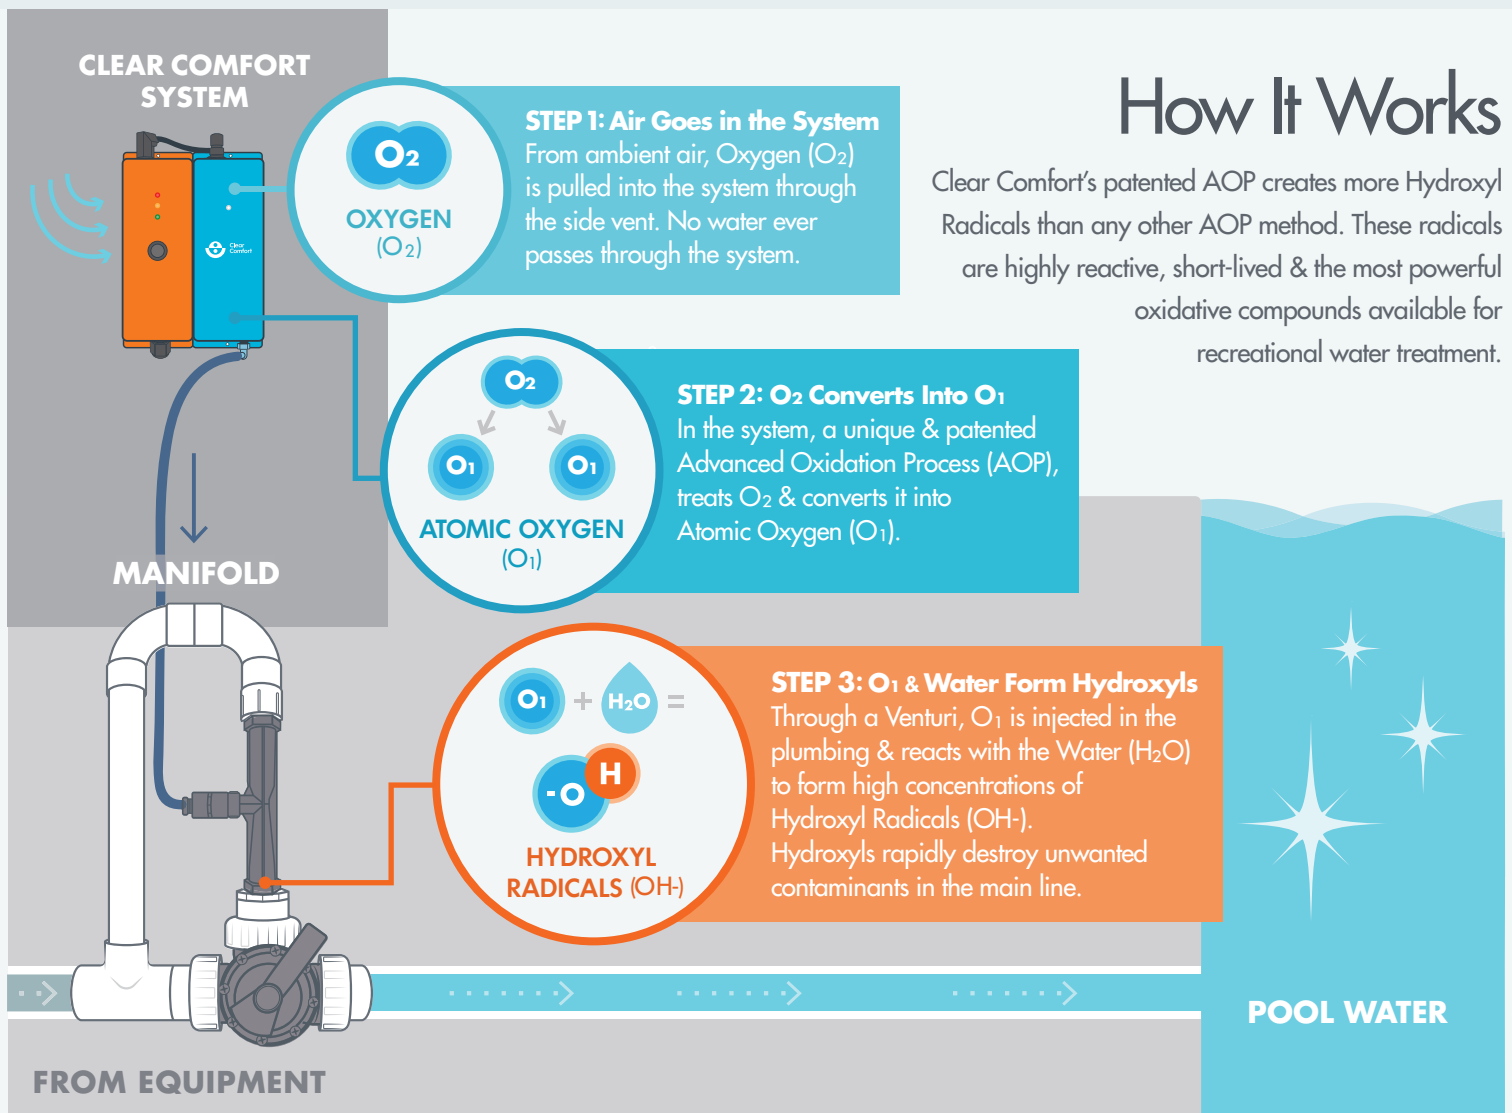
CLEAR COMFORT SYSTEM

Clear Comfort

$O_2$
OXYGEN
($O_2$)

STEP 1: Air Goes in the System
From ambient air, Oxygen ($O_2$) is pulled into the system through the side vent. No water ever passes through the system.

How It Works

Clear Comfort's patented AOP creates more Hydroxyl Radicals than any other AOP method. These radicals are highly reactive, short-lived & the most powerful oxidative compounds available for recreational water treatment.

$O_2$
$O_1$
$O_1$
ATOMIC OXYGEN
($O_1$)

STEP 2: $O_2$ Converts Into $O_1$
In the system, a unique & patented Advanced Oxidation Process (AOP), treats $O_2$ & converts it into Atomic Oxygen ($O_1$).

MANIFOLD

$O_1$ + $H_2O$ =
-O H
HYDROXYL RADICALS (OH-)

STEP 3: $O_1$ & Water Form Hydroxyls
Through a Venturi, $O_1$ is injected in the plumbing & reacts with the Water ($H_2O$) to form high concentrations of Hydroxyl Radicals (OH-).
Hydroxyls rapidly destroy unwanted contaminants in the main line.

POOL WATER

FROM EQUIPMENT